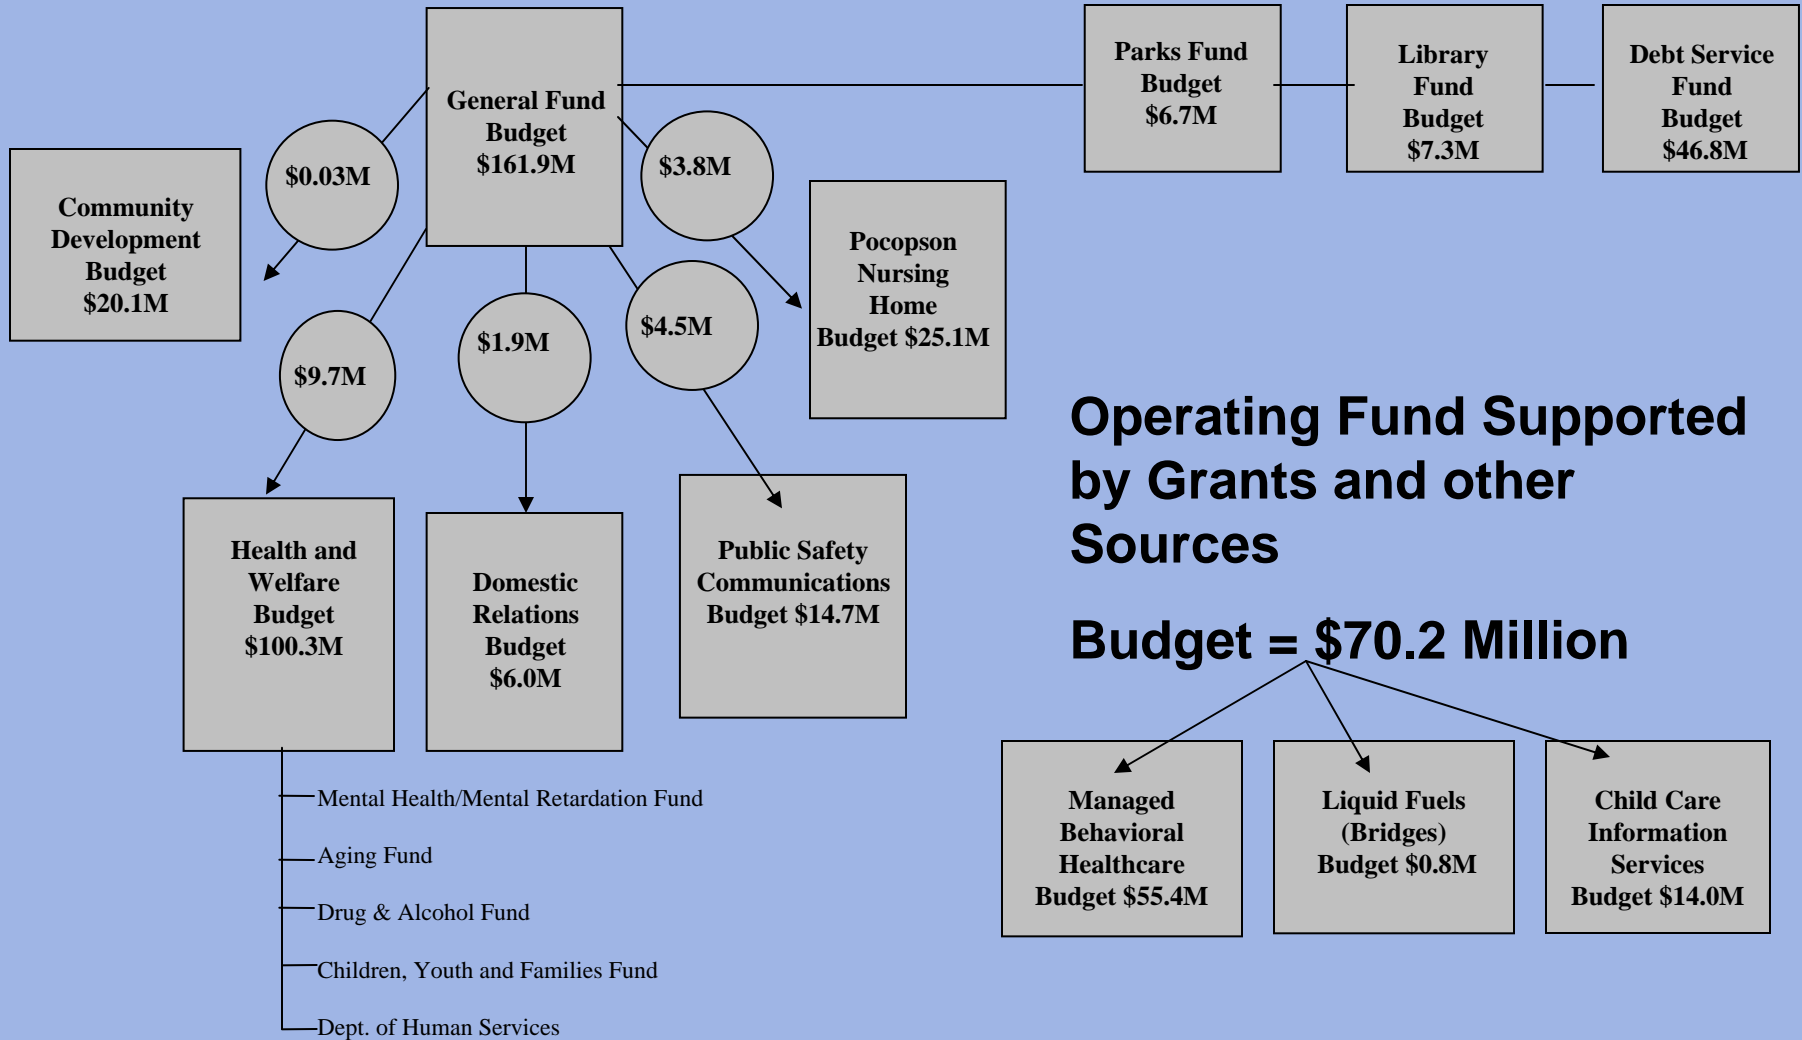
General Fund Budget $161.9M

Parks Fund Budget $6.7M

Library Fund Budget $7.3M

Debt Service Fund Budget $46.8M

$0.03M

$3.8M

Community Development Budget $20.1M

Pocopson Nursing Home Budget $25.1M

$9.7M

$1.9M

$4.5M

Health and Welfare Budget $100.3M

Domestic Relations Budget $6.0M

Public Safety Communications Budget $14.7M

Operating Fund Supported by Grants and other Sources

Budget = $70.2 Million

Managed Behavioral Healthcare Budget $55.4M

Liquid Fuels (Bridges) Budget $0.8M

Child Care Information Services Budget $14.0M

Mental Health/Mental Retardation Fund

Aging Fund

Drug & Alcohol Fund

Children, Youth and Families Fund

Dept. of Human Services